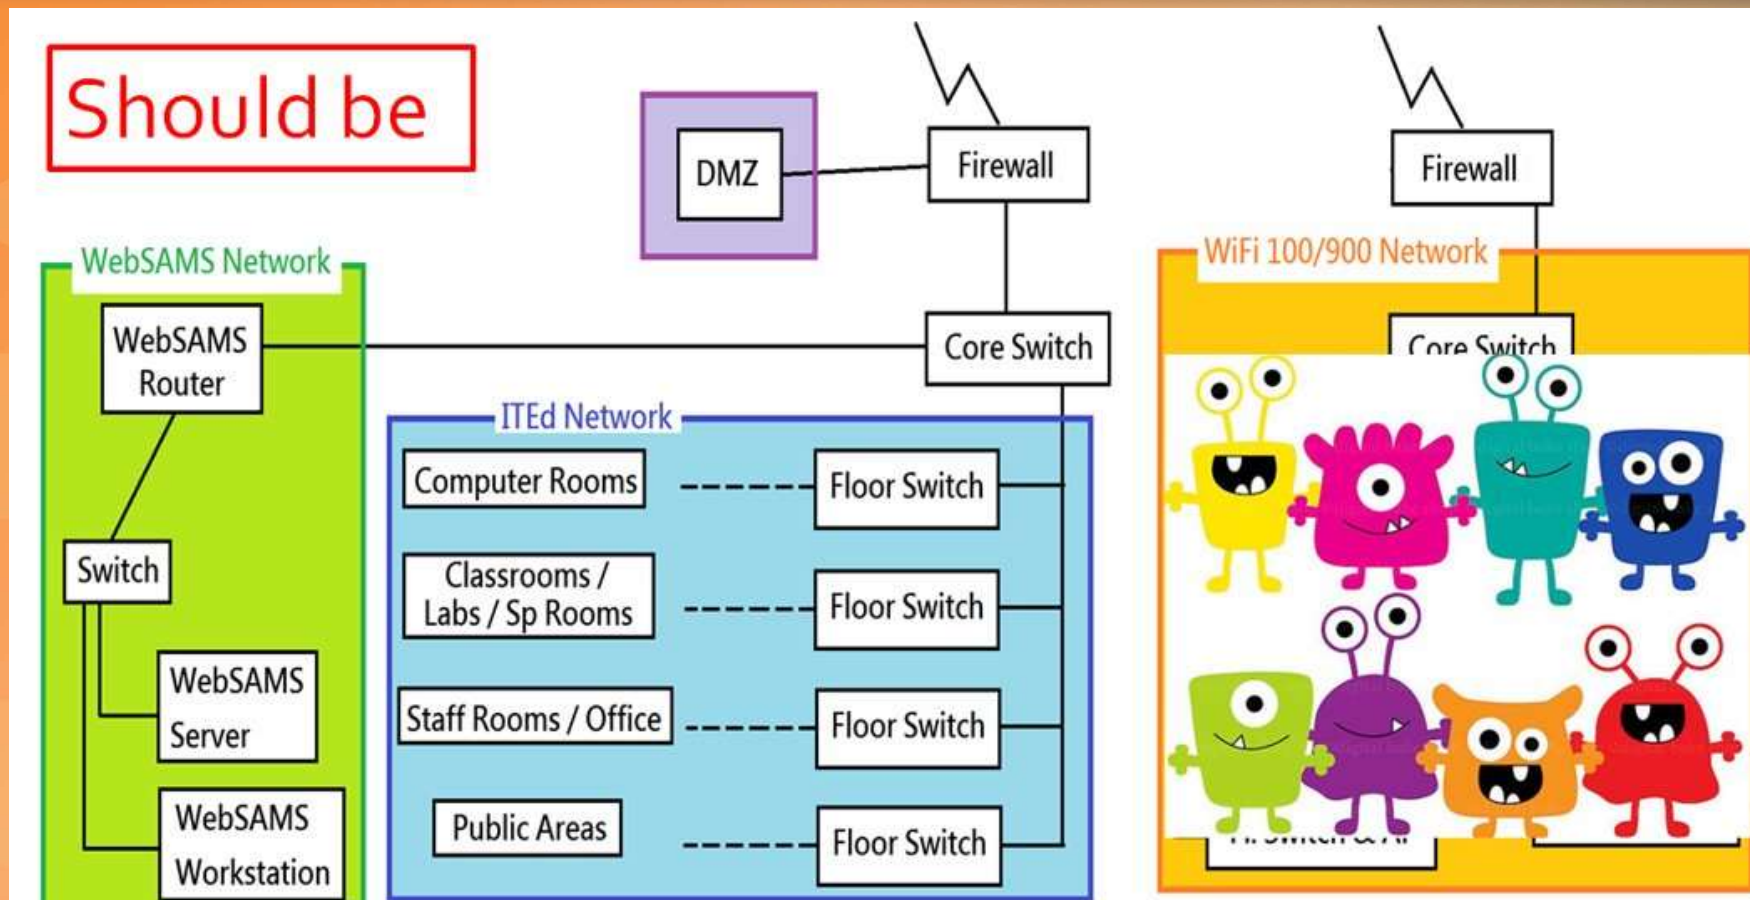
Should be

DMZ

Firewall

Firewall

WebSAMS Network

WebSAMS Router

Core Switch

WiFi 100/900 Network

Core Switch

ITEd Network

Computer Rooms

Floor Switch

Switch

Classrooms / Labs / Sp Rooms

Floor Switch

WebSAMS Server

Staff Rooms / Office

Floor Switch

WebSAMS Workstation

Public Areas

Floor Switch

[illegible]